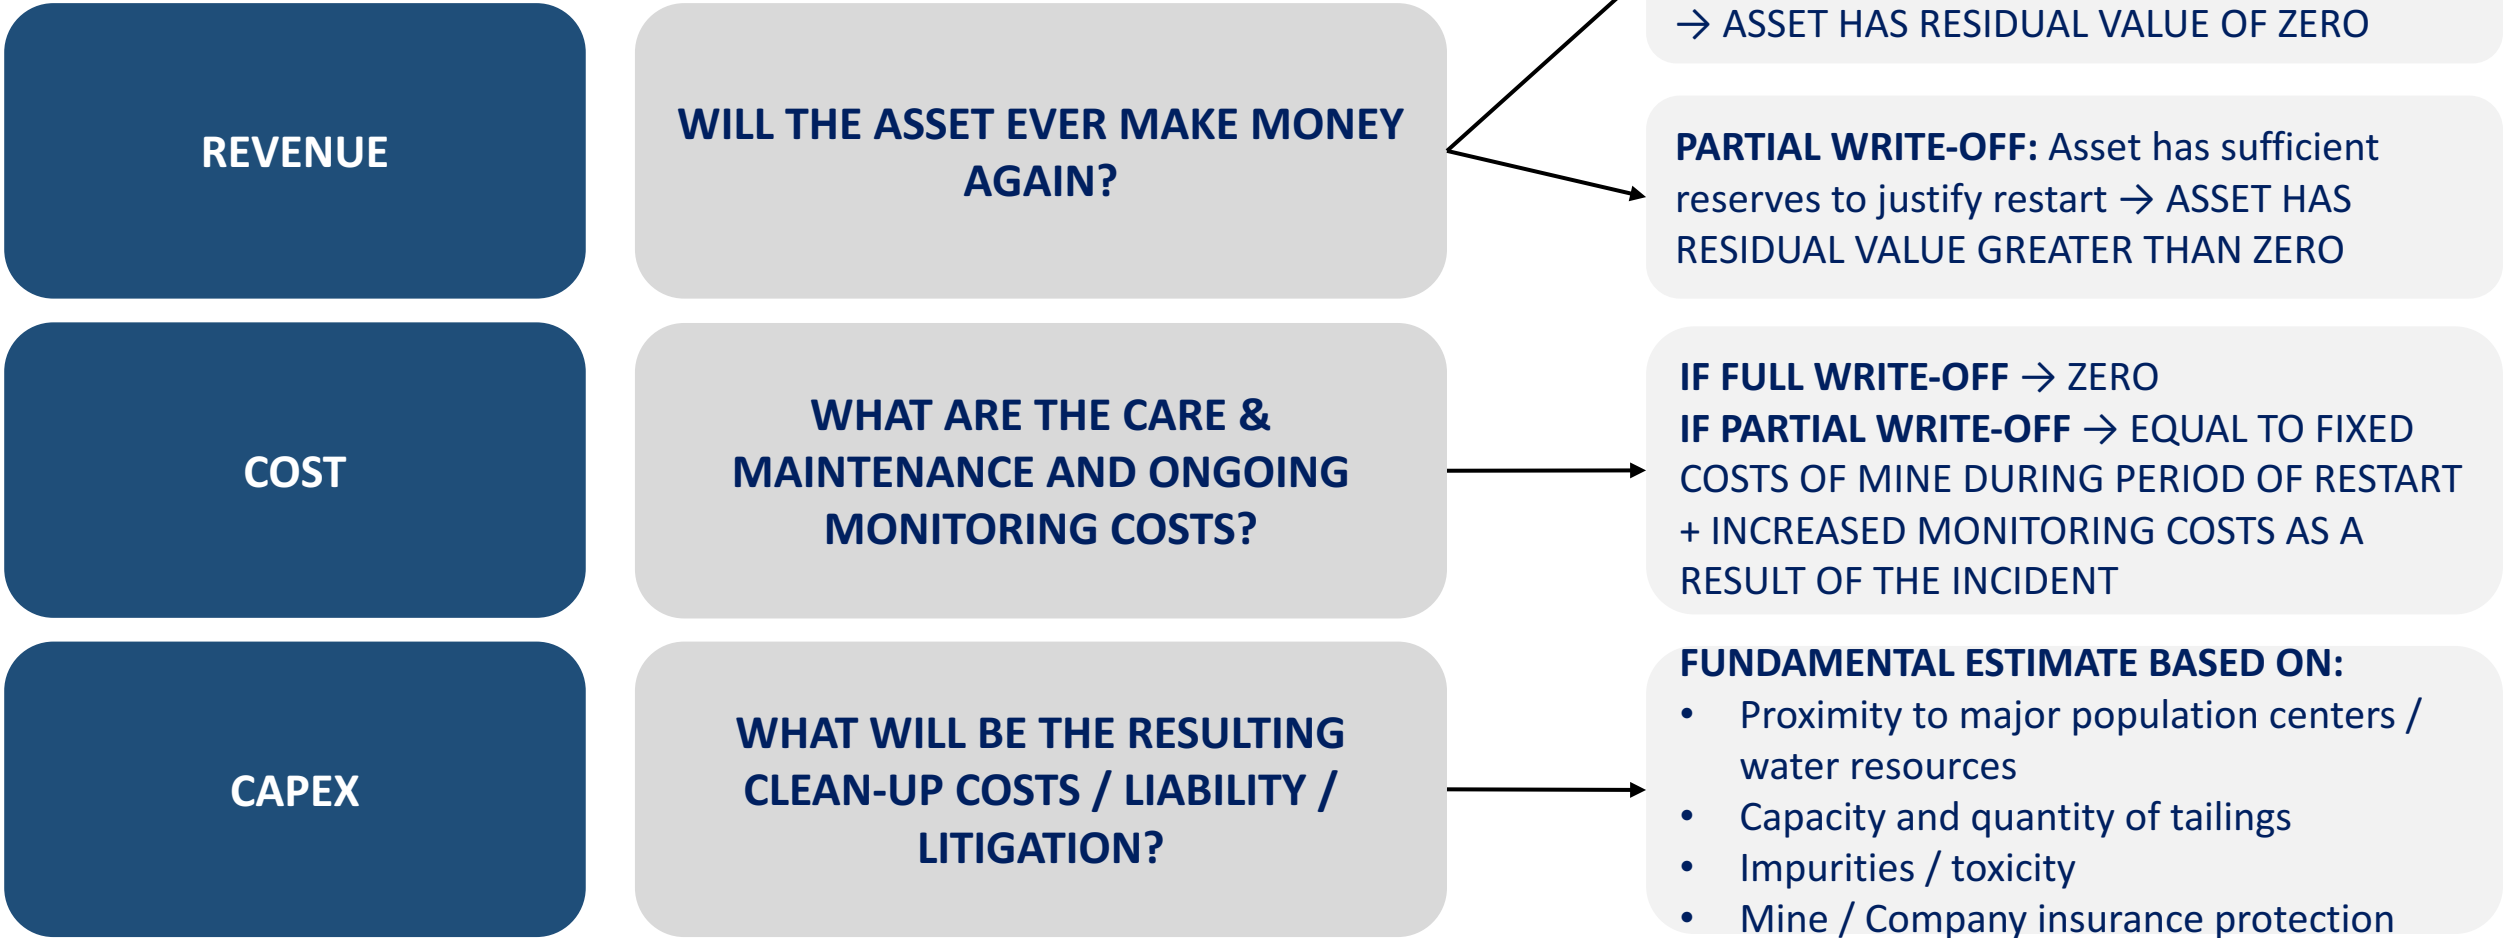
REVENUE

WILL THE ASSET EVER MAKE MONEY AGAIN?

→ ASSET HAS RESIDUAL VALUE OF ZERO

PARTIAL WRITE-OFF: Asset has sufficient reserves to justify restart → ASSET HAS RESIDUAL VALUE GREATER THAN ZERO

COST

WHAT ARE THE CARE & MAINTENANCE AND ONGOING MONITORING COSTS?

IF FULL WRITE-OFF → ZERO
IF PARTIAL WRITE-OFF → EQUAL TO FIXED COSTS OF MINE DURING PERIOD OF RESTART + INCREASED MONITORING COSTS AS A RESULT OF THE INCIDENT

CAPEX

WHAT WILL BE THE RESULTING CLEAN-UP COSTS / LIABILITY / LITIGATION?

FUNDAMENTAL ESTIMATE BASED ON:
- Proximity to major population centers / water resources
- Capacity and quantity of tailings
- Impurities / toxicity
- Mine / Company insurance protection